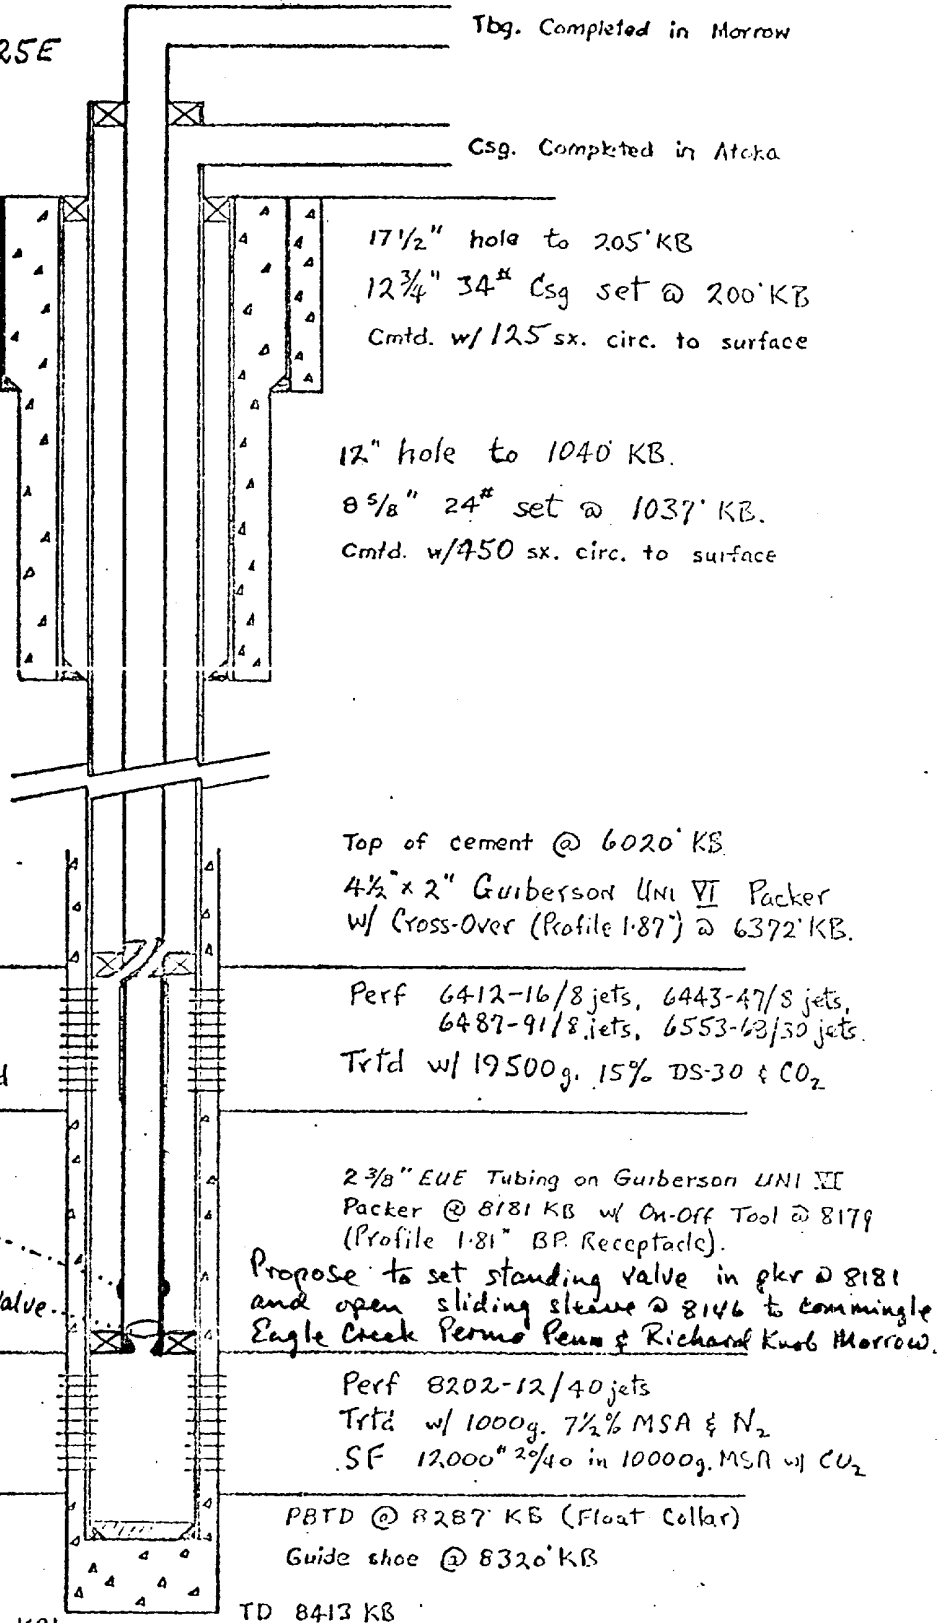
25E

Tbg. Completed in Morrow

Csg. Completed in Atoka

$17\frac{1}{2}$" hole to 205'KB
$12\frac{3}{4}$" 34# Csg set @ 200'KB
Cmtd. w/ 125 sx. circ. to surface

12" hole to 1040' KB.
$8\frac{5}{8}$" 24# set @ 1037' KB.
Cmtd. w/450 sx. circ. to surface

Top of cement @ 6020' KB
$4\frac{1}{2}$" x 2" Guiberson UNI VI Packer W/ Cross-Over (Profile 1.87") @ 6372' KB.

Perf 6412-16/8 jets, 6443-47/8 jets, 6487-91/8 jets, 6553-63/30 jets.
Trtd w/ 19500g. 15% DS-30 & $CO_2$

d

$2\frac{3}{8}$" EUE Tubing on Guiberson UNI VI Packer @ 8181 KB w/ On-Off Tool @ 8179 (Profile 1.81" BP Receptacle).
Propose to set standing valve in pkr @ 8181 and open sliding sleeve @ 8146 to commingle Eagle Creek Permo Penn & Richard Knob Morrow.

alve.

Perf 8202-12/40 jets
Trtd w/ 1000g. $7\frac{1}{2}$% MSA & $N_2$
SF 12,000# 20/40 in 10000g. MSA w/ $CO_2$

PBTD @ 8287' KB (Float Collar)
Guide shoe @ 8320' KB

KB

TD 8413 KB